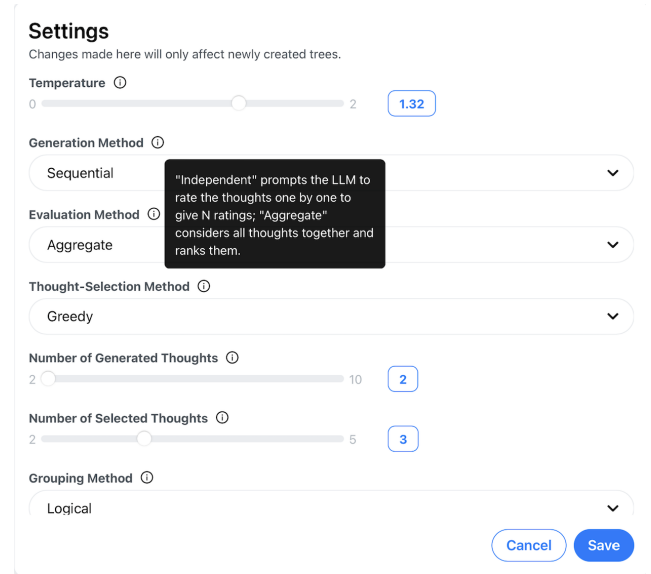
Settings
Changes made here will only affect newly created trees.

Temperature ⓘ
0 2 1.32

Generation Method ⓘ
Sequential

"Independent" prompts the LLM to rate the thoughts one by one to give N ratings; "Aggregate" considers all thoughts together and ranks them.

Evaluation Method ⓘ
Aggregate

Thought-Selection Method ⓘ
Greedy

Number of Generated Thoughts ⓘ
2 10 2

Number of Selected Thoughts ⓘ
2 5 3

Grouping Method ⓘ
Logical

Cancel Save